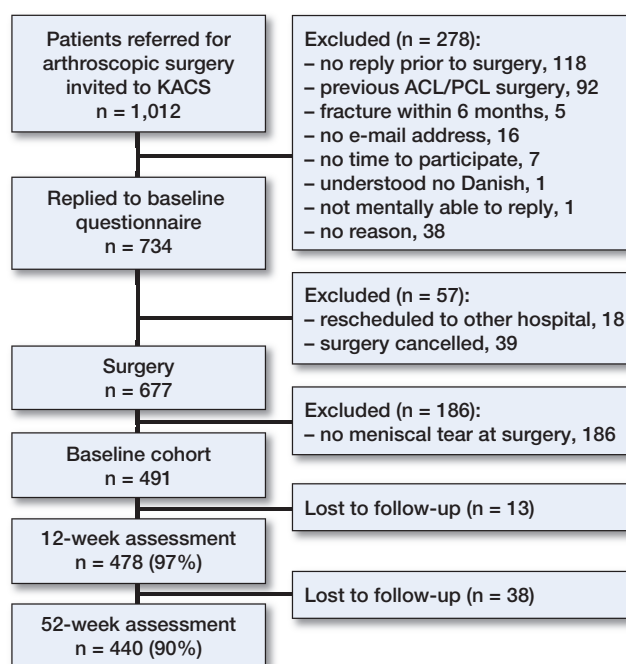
Patients referred for arthroscopic surgery invited to KACS
n = 1,012

Excluded (n = 278):
– no reply prior to surgery, 118
– previous ACL/PCL surgery, 92
– fracture within 6 months, 5
– no e-mail address, 16
– no time to participate, 7
– understood no Danish, 1
– not mentally able to reply, 1
– no reason, 38

Replied to baseline questionnaire
n = 734

Excluded (n = 57):
– rescheduled to other hospital, 18
– surgery cancelled, 39

Surgery
n = 677

Excluded (n = 186):
– no meniscal tear at surgery, 186

Baseline cohort
n = 491

Lost to follow-up (n = 13)

12-week assessment
n = 478 (97%)

Lost to follow-up (n = 38)

52-week assessment
n = 440 (90%)